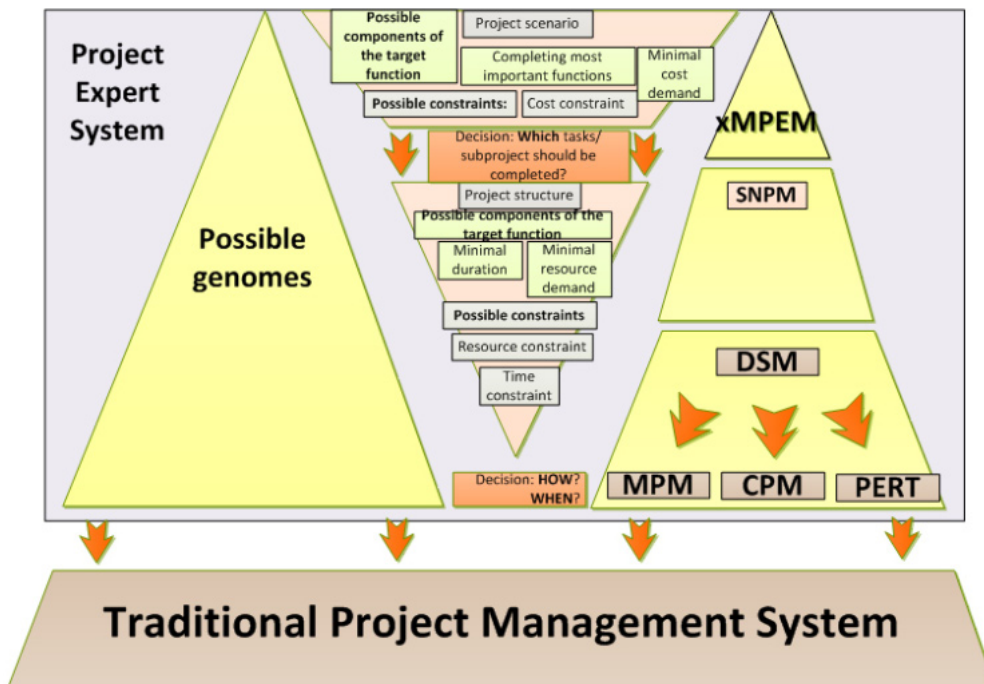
Project Expert System

Possible genomes

Possible components of the target function

Project scenario

Completing most important functions

Minimal cost demand

Possible constraints:

Cost constraint

Decision: Which tasks/ subproject should be completed?

Project structure

Possible components of the target function

Minimal duration

Minimal resource demand

Possible constraints

Resource constraint

Time constraint

Decision: HOW? WHEN?

xMPEM

SNPM

DSM

MPM

CPM

PERT

Traditional Project Management System